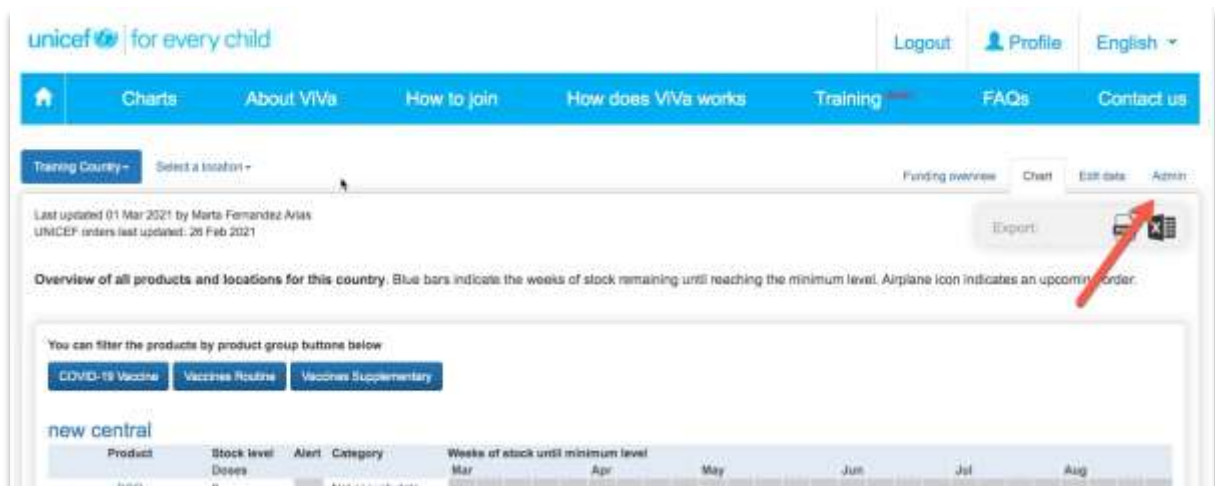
unicef for every child

Logout Profile English

Charts About ViVa How to join How does ViVa works Training FAQs Contact us

Training Country Select a location

Funding overview Chart Edit data Admin

Last updated 01 Mar 2021 by Marta Fernandez Arias
UNICEF orders last updated: 26 Feb 2021

Export

**Overview of all products and locations for this country**. Blue bars indicate the weeks of stock remaining until reaching the minimum level. Airplane icon indicates an upcoming order.

You can filter the products by product group buttons below

COVID-19 Vaccine Vaccines Routine Vaccines Supplementary

new central

| Product | Stock level Doses | Alert | Category | Weeks of stock until minimum level Mar | Apr | May | Jun | Jul | Aug |
|---|---|---|---|---|---|---|---|---|---|
| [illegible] | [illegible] | | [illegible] | | | | | | |